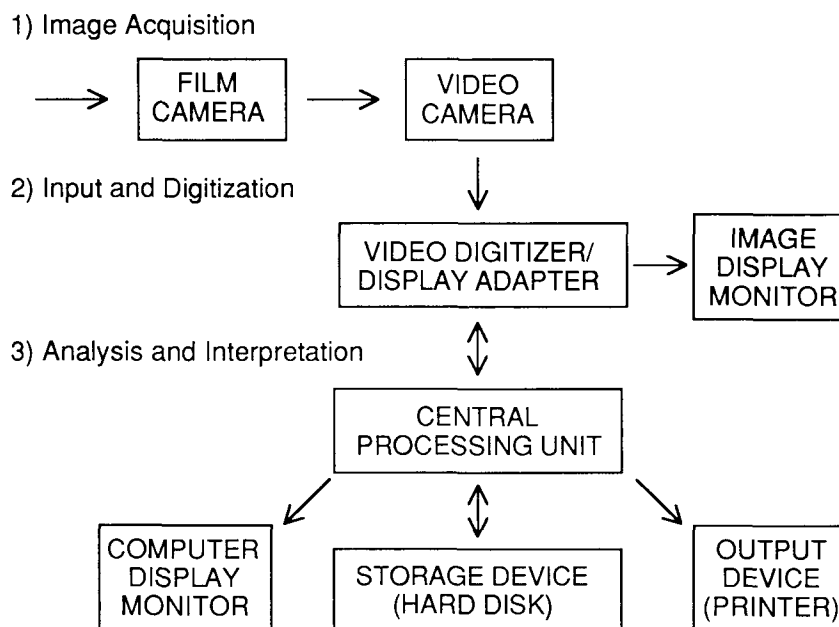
1) Image Acquisition

FILM CAMERA

VIDEO CAMERA

2) Input and Digitization

VIDEO DIGITIZER/ DISPLAY ADAPTER

IMAGE DISPLAY MONITOR

3) Analysis and Interpretation

CENTRAL PROCESSING UNIT

COMPUTER DISPLAY MONITOR

STORAGE DEVICE (HARD DISK)

OUTPUT DEVICE (PRINTER)